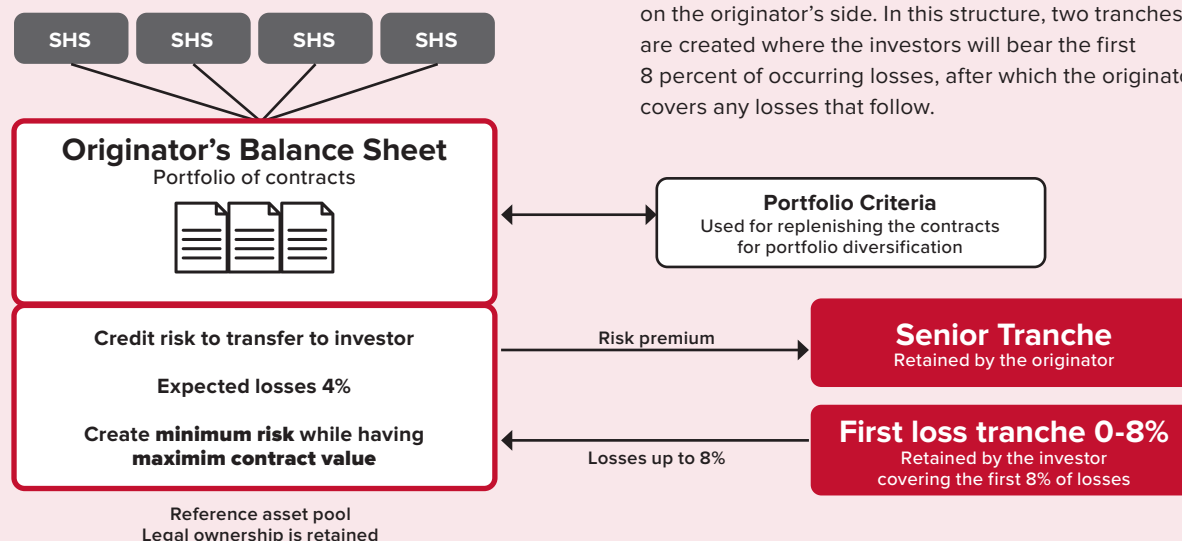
SHS SHS SHS SHS

on the originator's side. In this structure, two tranches are created where the investors will bear the first 8 percent of occurring losses, after which the originat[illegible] covers any losses that follow.

Originator's Balance Sheet
Portfolio of contracts

Portfolio Criteria
Used for replenishing the contracts for portfolio diversification

Credit risk to transfer to investor

Expected losses 4%

Create minimum risk while having maximim contract value

Risk premium

Senior Tranche
Retained by the originator

First loss tranche 0-8%
Retained by the investor covering the first 8% of losses

Losses up to 8%

Reference asset pool
Legal ownership is retained